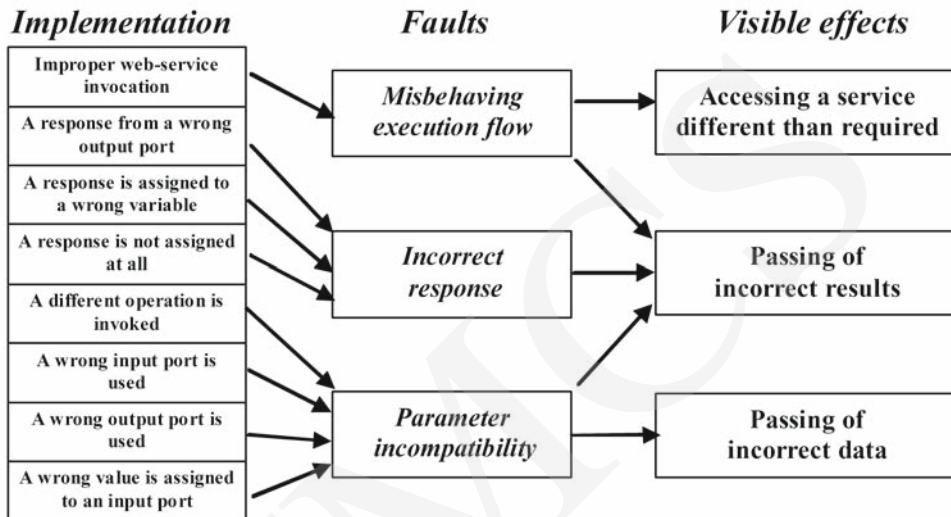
*Implementation*

Improper web-service invocation

A response from a wrong output port

A response is assigned to a wrong variable

A response is not assigned at all

A different operation is invoked

A wrong input port is used

A wrong output port is used

A wrong value is assigned to an input port

*Faults*

*Misbehaving execution flow*

*Incorrect response*

*Parameter incompatibility*

*Visible effects*

Accessing a service different than required

Passing of incorrect results

Passing of incorrect data